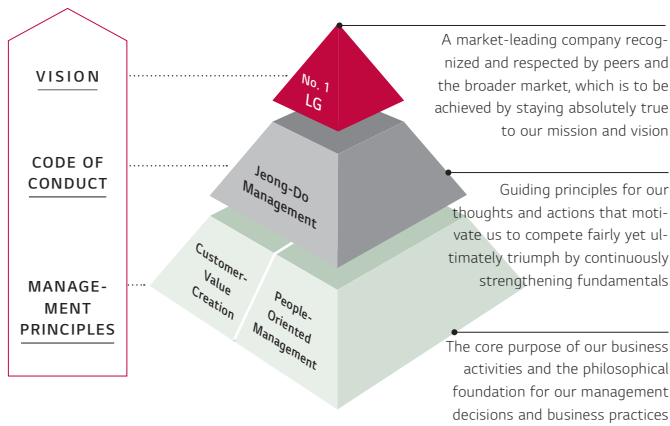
VISION

CODE OF CONDUCT

MANAGEMENT PRINCIPLES

No. 1 LG

Jeong-Do Management

Customer-Value Creation

People-Oriented Management

A market-leading company recognized and respected by peers and the broader market, which is to be achieved by staying absolutely true to our mission and vision

Guiding principles for our thoughts and actions that motivate us to compete fairly yet ultimately triumph by continuously strengthening fundamentals

The core purpose of our business activities and the philosophical foundation for our management decisions and business practices